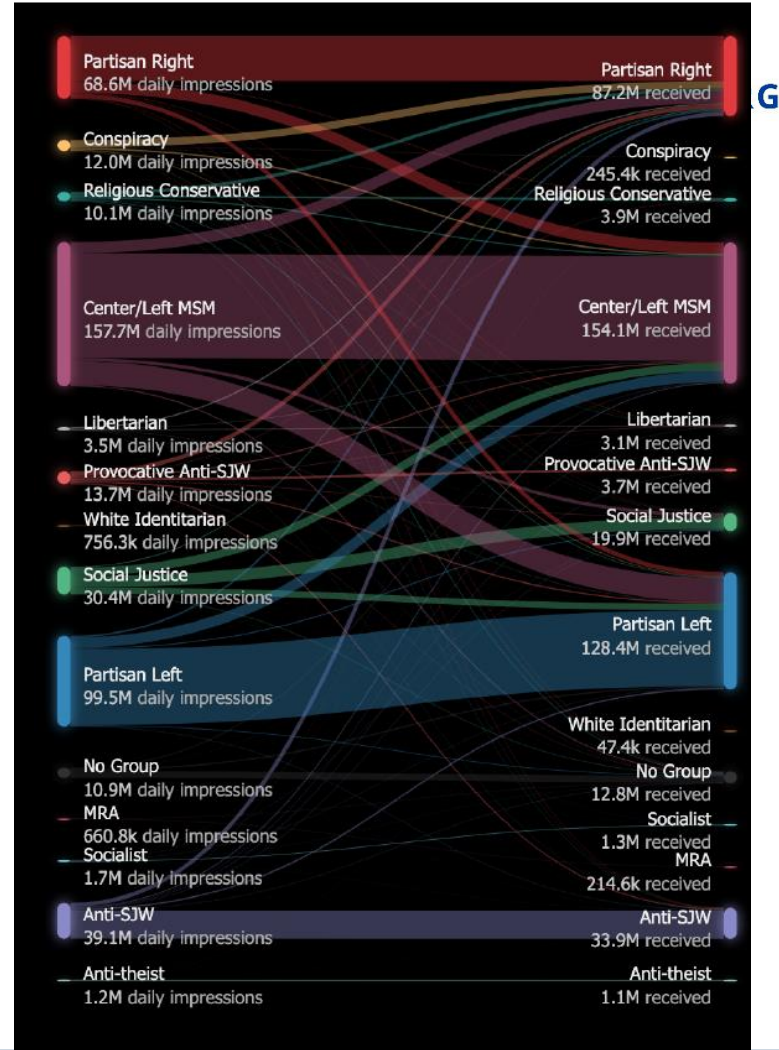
Partisan Right
68.6M daily impressions

Conspiracy
12.0M daily impressions

Religious Conservative
10.1M daily impressions

Center/Left MSM
157.7M daily impressions

Libertarian
3.5M daily impressions

Provocative Anti-SJW
13.7M daily impressions

White Identitarian
756.3k daily impressions

Social Justice
30.4M daily impressions

Partisan Left
99.5M daily impressions

No Group
10.9M daily impressions

MRA
660.8k daily impressions

Socialist
1.7M daily impressions

Anti-SJW
39.1M daily impressions

Anti-theist
1.2M daily impressions

Partisan Right
87.2M received

G

Conspiracy
245.4k received

Religious Conservative
3.9M received

Center/Left MSM
154.1M received

Libertarian
3.1M received

Provocative Anti-SJW
3.7M received

Social Justice
19.9M received

Partisan Left
128.4M received

White Identitarian
47.4k received

No Group
12.8M received

Socialist
1.3M received

MRA
214.6k received

Anti-SJW
33.9M received

Anti-theist
1.1M received